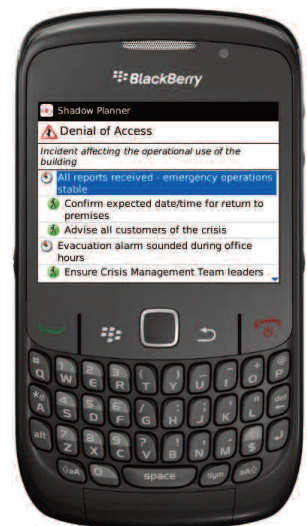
BlackBerry

Shadow Planner

Denial of Access

Incident affecting the operational use of the building

All reports received - emergency operations stable

Confirm expected date/time for return to premises

Advise all customers of the crisis

Evacuation alarm sounded during office hours

Ensure Crisis Management Team leaders

Q W E R T Y U I O P
A S D F G H J K L
alt Z X C V B N M
aA 0 space sym